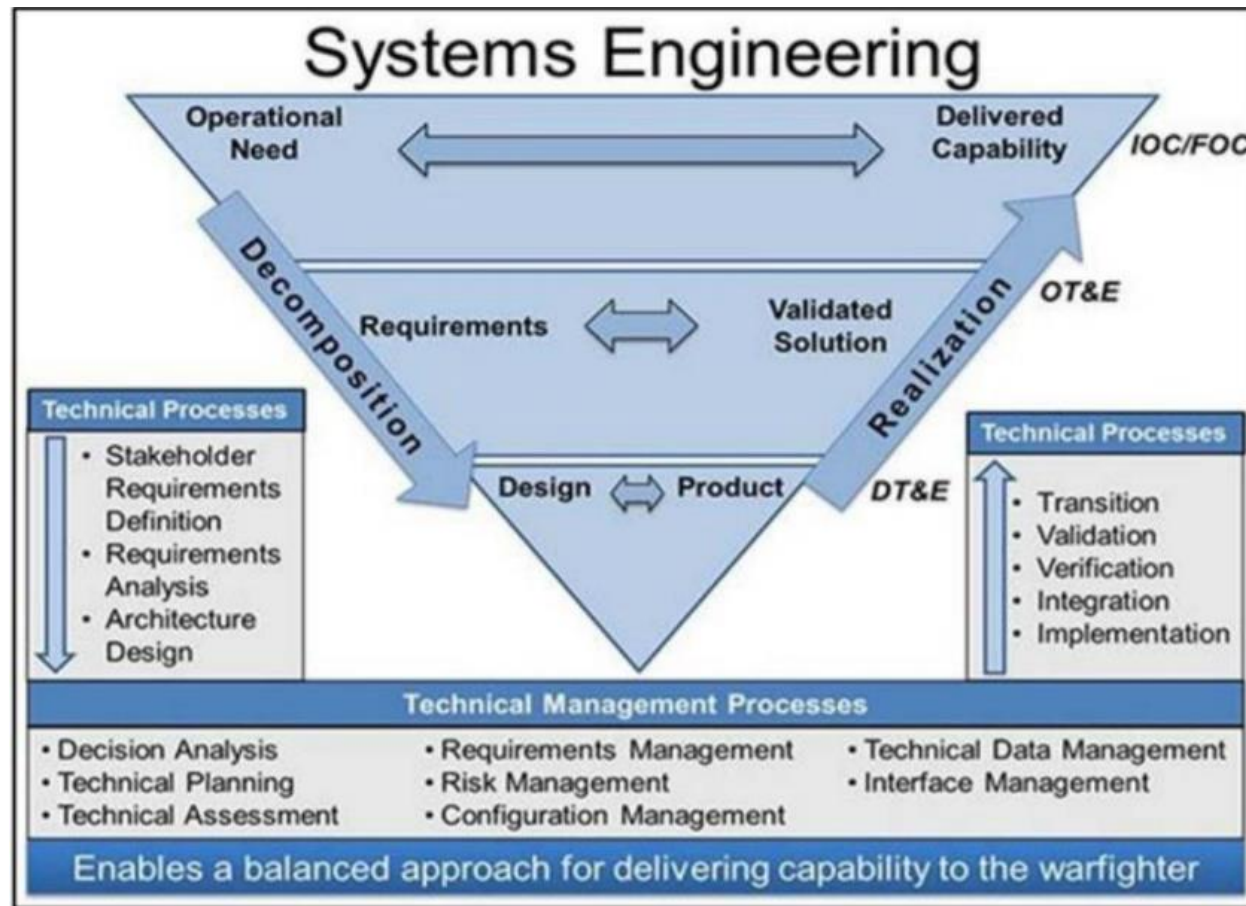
Systems Engineering

Operational Need

Delivered Capability

IOC/FOC

Decomposition

Realization

Requirements

Validated Solution

OT&E

Design

Product

DT&E

Technical Processes
- Stakeholder Requirements Definition
- Requirements Analysis
- Architecture Design

Technical Processes
- Transition
- Validation
- Verification
- Integration
- Implementation

Technical Management Processes
- Decision Analysis
- Technical Planning
- Technical Assessment
- Requirements Management
- Risk Management
- Configuration Management
- Technical Data Management
- Interface Management

Enables a balanced approach for delivering capability to the warfighter